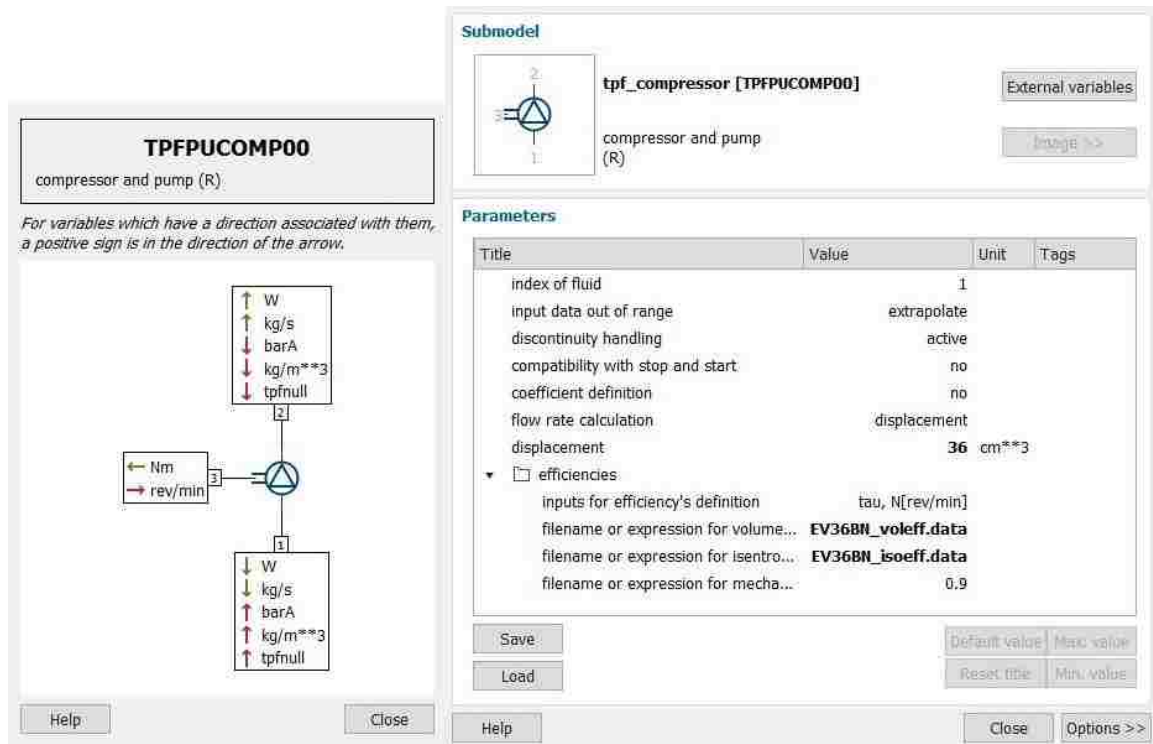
TPFPUCOMP00
compressor and pump (R)

For variables which have a direction associated with them, a positive sign is in the direction of the arrow.

W
kg/s
barA
kg/m**3
tpfnull
2

Nm
rev/min
3

1
W
kg/s
barA
kg/m**3
tpfnull

Help
Close

Submodel

2
3
1

tpf_compressor [TPFPUCOMP00]

compressor and pump (R)

External variables
Image >>

Parameters

| Title | Value | Unit | Tags |
|---|---|---|---|
| index of fluid | 1 | | |
| input data out of range | extrapolate | | |
| discontinuity handling | active | | |
| compatibility with stop and start | no | | |
| coefficient definition | no | | |
| flow rate calculation | displacement | | |
| displacement | **36** | cm**3 | |
| efficiencies | | | |
| inputs for efficiency's definition | tau, N[rev/min] | | |
| filename or expression for volume... | **EV36BN_voleff.data** | | |
| filename or expression for isentro... | **EV36BN_isoeff.data** | | |
| filename or expression for mecha... | 0.9 | | |

Save
Load
Default value
Max. value
Reset title
Min. value

Help
Close
Options >>